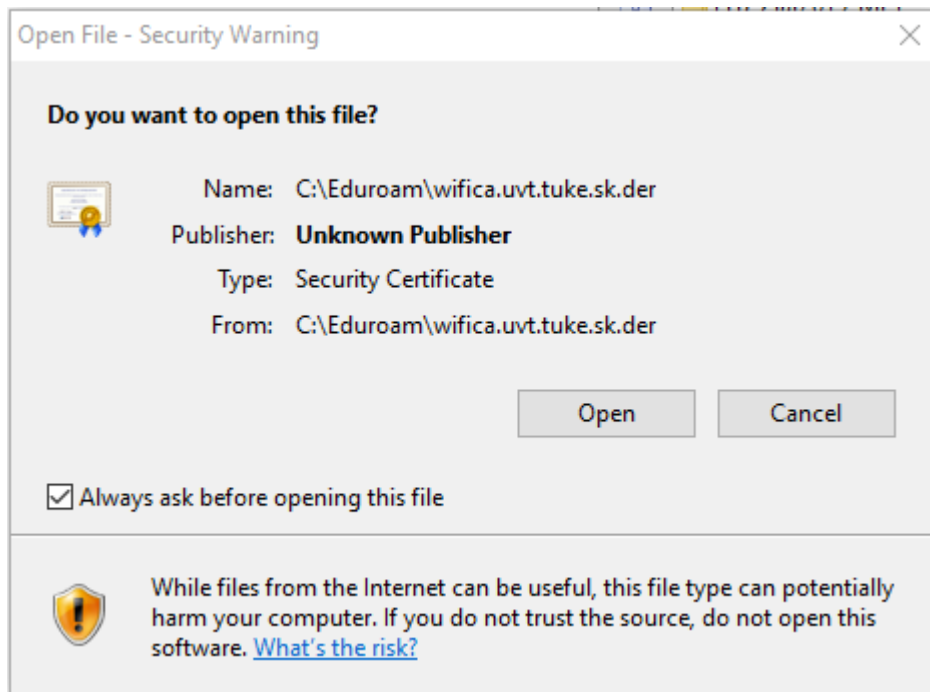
Open File - Security Warning

Do you want to open this file?

Name: C:\Eduroam\wifica.uvt.tuke.sk.der

Publisher: Unknown Publisher

Type: Security Certificate

From: C:\Eduroam\wifica.uvt.tuke.sk.der

Open

Cancel

Always ask before opening this file

While files from the Internet can be useful, this file type can potentially harm your computer. If you do not trust the source, do not open this software. What's the risk?